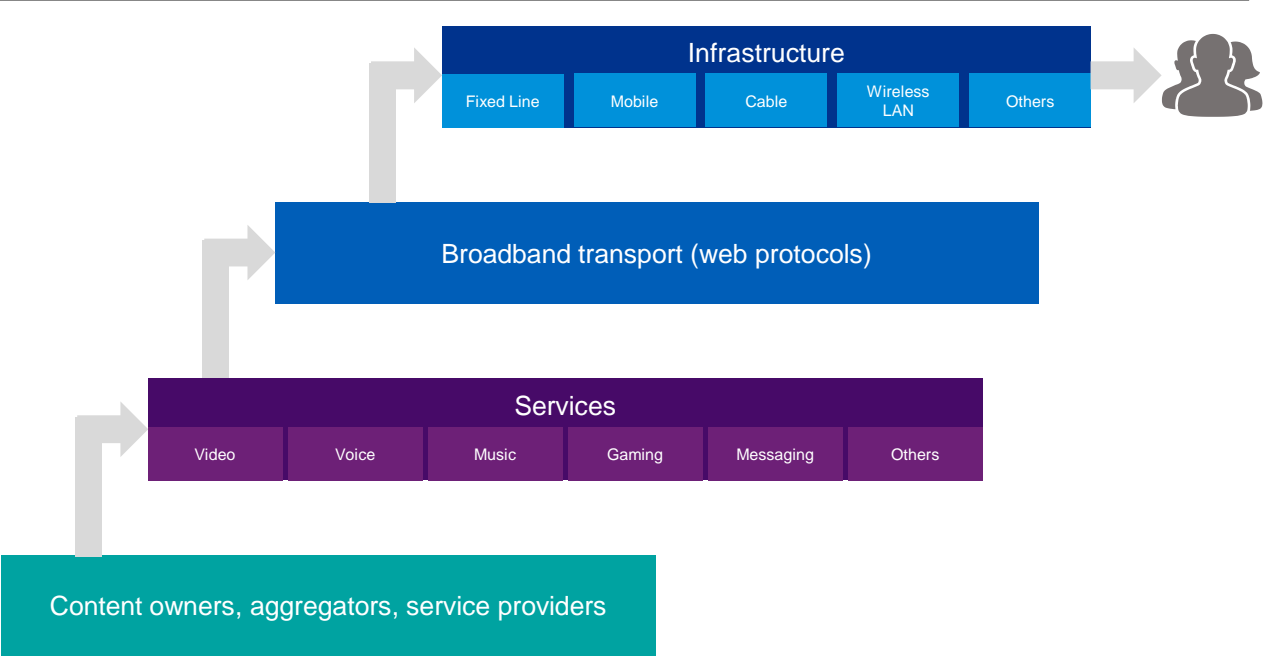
Infrastructure

Fixed Line

Mobile

Cable

Wireless LAN

Others

Broadband transport (web protocols)

Services

Video

Voice

Music

Gaming

Messaging

Others

Content owners, aggregators, service providers